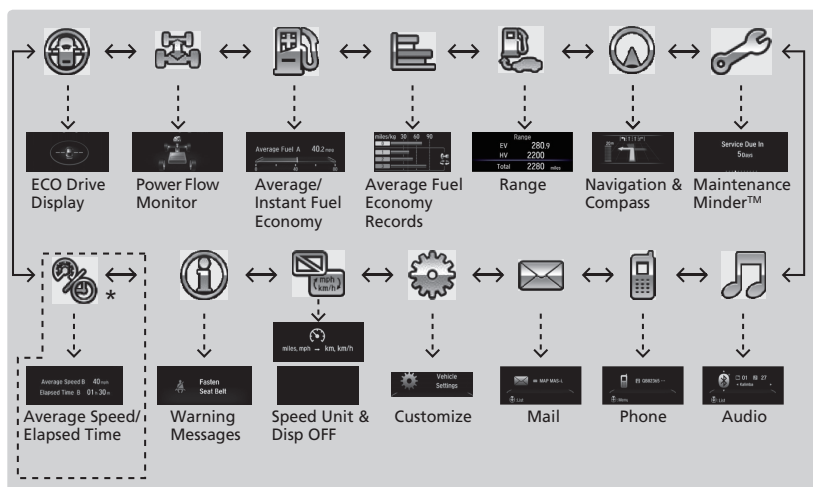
ECO Drive Display

Power Flow Monitor

Average Fuel A 40.2 mpg

Average/ Instant Fuel Economy

miles/kp 30 60 90

Average Fuel Economy Records

Range
EV 280.9
HV 2200
Total 2280 miles

Range

Navigation & Compass

Service Due In
5 Days

Maintenance Minder™

*

Average Speed B 40 mph
Elapsed Time B 01 h 30 m

Average Speed/ Elapsed Time

Fasten Seat Belt

Warning Messages

mph
km/h

miles, mph → km, km/h

Speed Unit & Disp OFF

Vehicle Settings

Customize

Mail

Phone

Audio